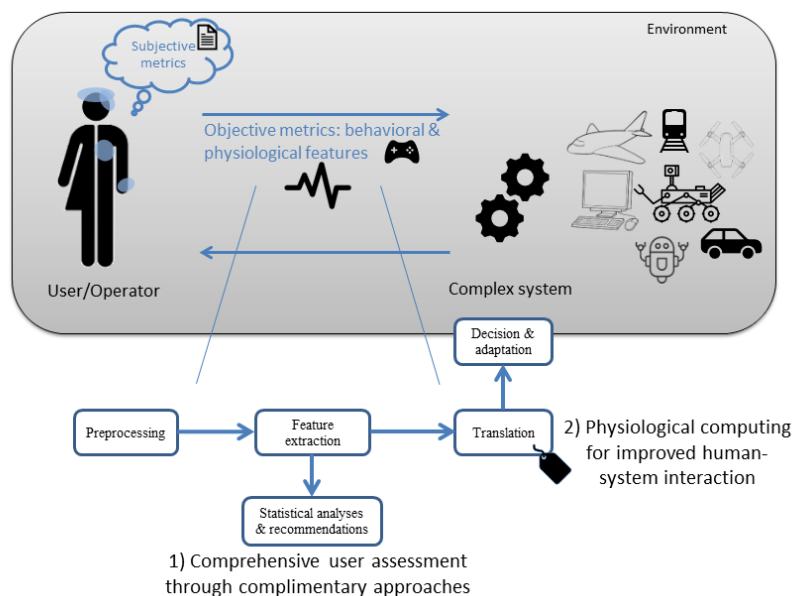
Environment

Subjective metrics

Objective metrics: behavioral & physiological features

User/Operator

Complex system

Decision & adaptation

Preprocessing

Feature extraction

Translation

2) Physiological computing for improved human-system interaction

Statistical analyses & recommendations

1) Comprehensive user assessment through complimentary approaches